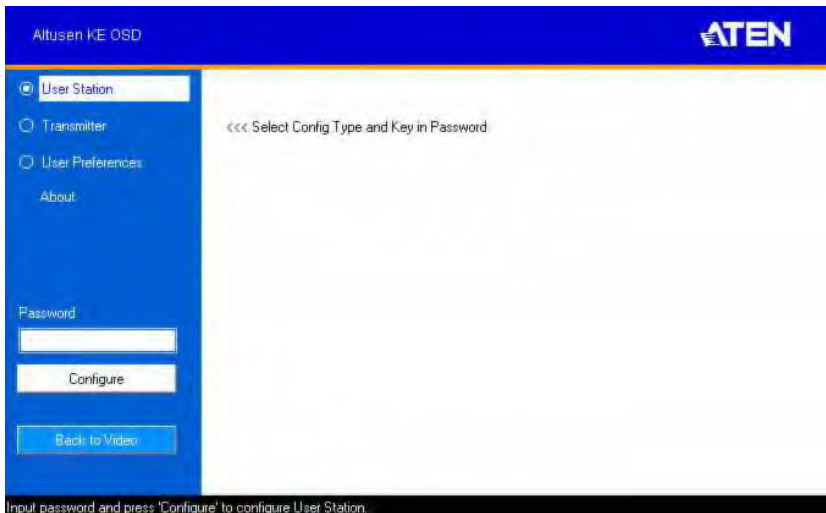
Altusen KE OSD

ATEN

User Station
Transmitter
User Preferences
About

<<< Select Config Type and Key in Password

Password

Configure

Back to Video

Input password and press 'Configure' to configure User Station.